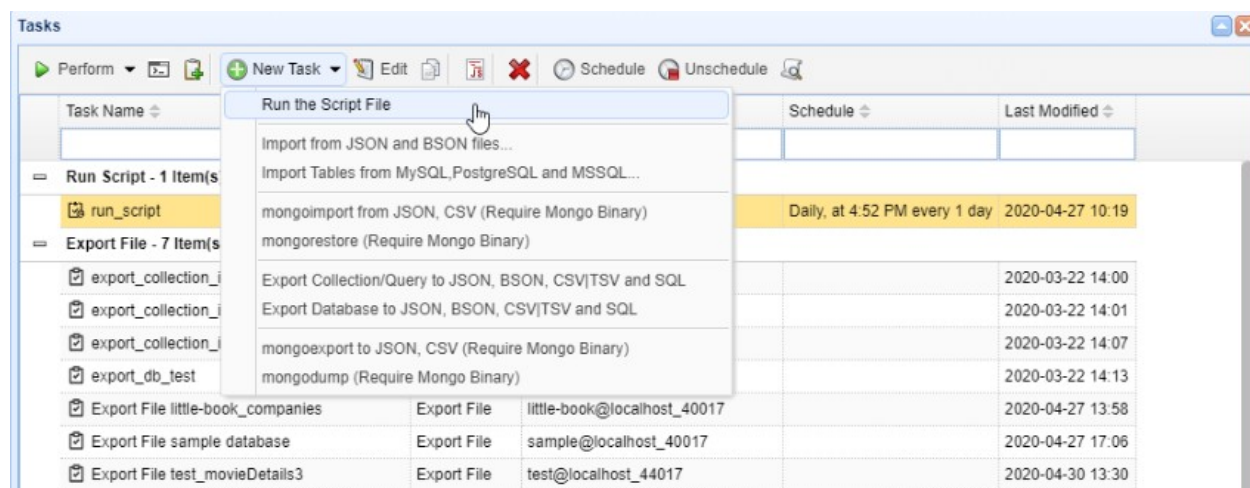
Tasks

Perform New Task Edit Schedule Unschedule

Run the Script File

Import from JSON and BSON files...
Import Tables from MySQL,PostgreSQL and MSSQL...

mongoimport from JSON, CSV (Require Mongo Binary)
mongorestore (Require Mongo Binary)

Export Collection/Query to JSON, BSON, CSV|TSV and SQL
Export Database to JSON, BSON, CSV|TSV and SQL

mongoexport to JSON, CSV (Require Mongo Binary)
mongodump (Require Mongo Binary)

| Task Name | | | Schedule | Last Modified |
|---|---|---|---|---|
| Run Script - 1 Item(s | | | | |
| run_script | | | Daily, at 4:52 PM every 1 day | 2020-04-27 10:19 |
| Export File - 7 Item(s | | | | |
| export_collection_i | | | | 2020-03-22 14:00 |
| export_collection_i | | | | 2020-03-22 14:01 |
| export_collection_i | | | | 2020-03-22 14:07 |
| export_db_test | | | | 2020-03-22 14:13 |
| Export File little-book_companies | Export File | little-book@localhost_40017 | | 2020-04-27 13:58 |
| Export File sample database | Export File | sample@localhost_40017 | | 2020-04-27 17:06 |
| Export File test_movieDetails3 | Export File | test@localhost_44017 | | 2020-04-30 13:30 |